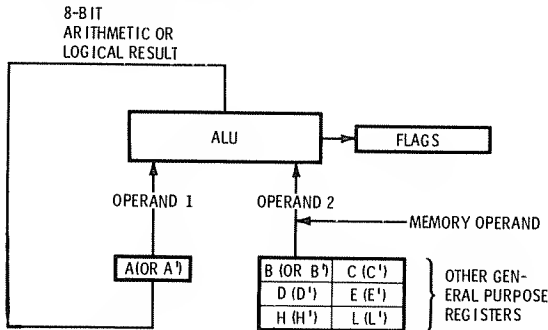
8-BIT ARITHMETIC OR LOGICAL RESULT

ALU

FLAGS

OPERAND 1

OPERAND 2

MEMORY OPERAND

A(OR A')

| B (OR B') | C (C') |
|---|---|
| D (D') | E (E') |
| H (H') | L (L') |

OTHER GENERAL PURPOSE REGISTERS